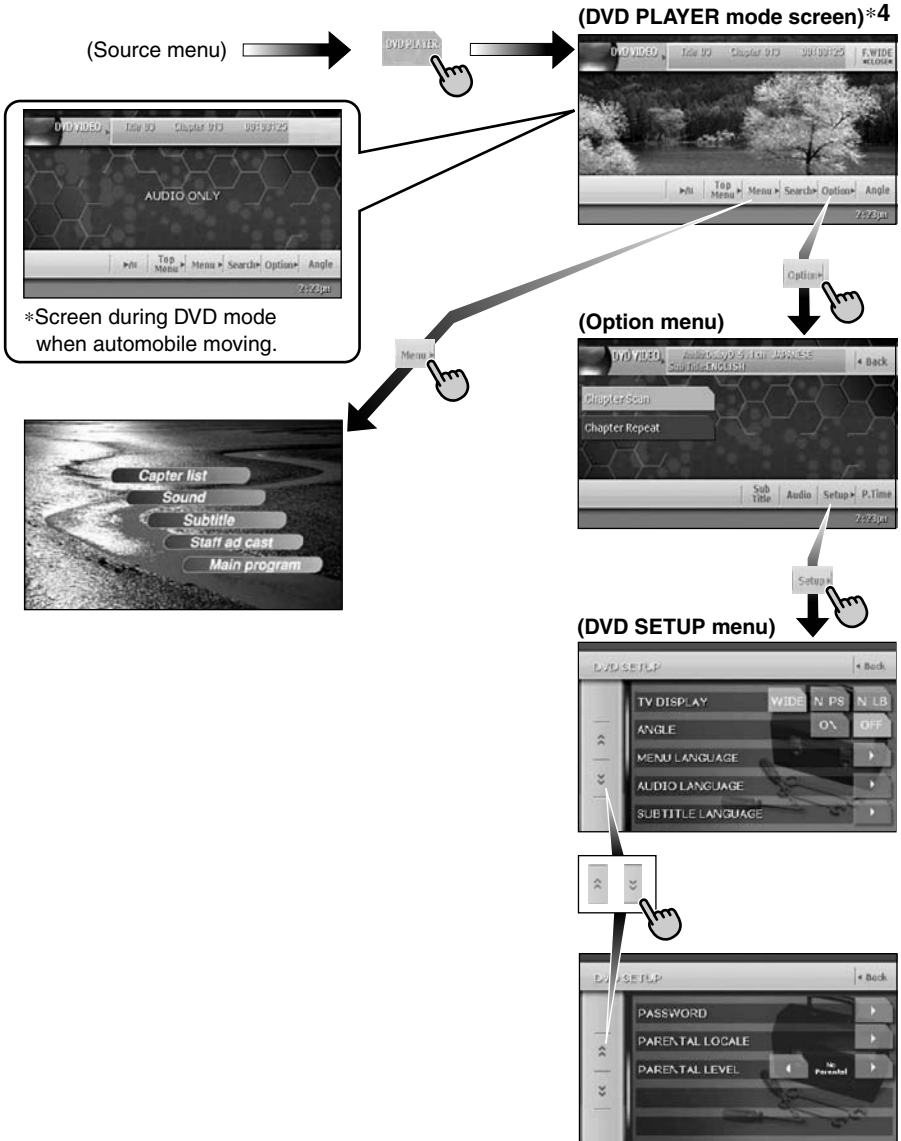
(Source menu)

DVD PLAYER

(DVD PLAYER mode screen)*4

DVD VIDEO Title 03 Chapter 013 00:00:25 F.WIDE CLOSE

▸/II Top Menu ▸ Menu ▸ Search▸ Option▸ Angle

2:23pm

DVD VIDEO Title 03 Chapter 013 00:00:25

AUDIO ONLY

▸/II Top Menu ▸ Menu ▸ Search▸ Option▸ Angle

2:23pm

*Screen during DVD mode when automobile moving.

Menu ▸

Option ▸

(Option menu)

DVD VIDEO Audio:Dolby D 5.1ch JAPANESE Sub Title:ENGLISH

◂ Back

Chapter Scan

Chapter Repeat

Sub Title Audio Setup ▸ P.Time

2:23pm

Capter list

Sound

Subtitle

Staff ad cast

Main program

Setup ▸

(DVD SETUP menu)

DVD SETUP

◂ Back

TV DISPLAY WIDE N PS N LB

ANGLE ON OFF

MENU LANGUAGE

AUDIO LANGUAGE

SUBTITLE LANGUAGE

DVD SETUP

◂ Back

PASSWORD

PARENTAL LOCALE

PARENTAL LEVEL No Parental